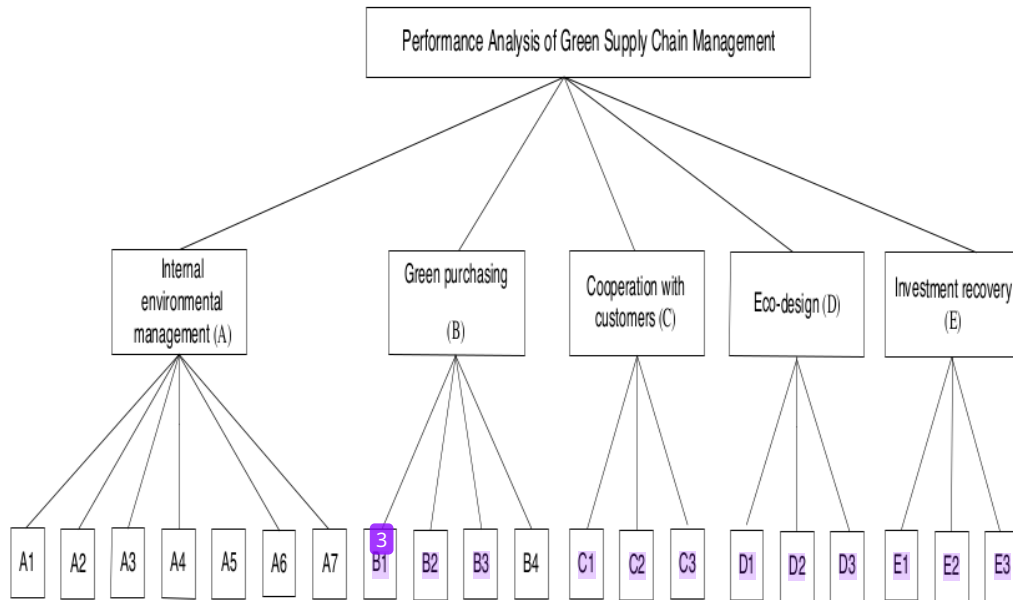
Performance Analysis of Green Supply Chain Management

Internal environmental management (A)

Green purchasing (B)

Cooperation with customers (C)

Eco-design (D)

Investment recovery (E)

A1 A2 A3 A4 A5 A6 A7

3

B1 B2 B3 B4

C1 C2 C3

D1 D2 D3

E1 E2 E3